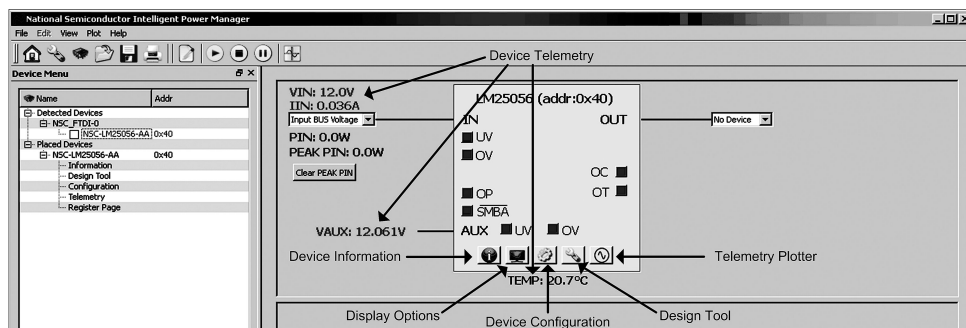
National Semiconductor Intelligent Power Manager
File Edit View Plot Help

Device Menu

| Name | Addr |
|---|---|
| Detected Devices | |
| NSC_FTDI-0 | |
| NSC-LM25056-AA | 0x40 |
| Placed Devices | |
| NSC-LM25056-AA | 0x40 |
| Information | |
| Design Tool | |
| Configuration | |
| Telemetry | |
| Register Page | |

Device Telemetry

VIN: 12.0V
IIN: 0.036A
Input BUS Voltage
PIN: 0.0W
PEAK PIN: 0.0W
Clear PEAK PIN

LM25056 (addr:0x40)
IN
OUT
No Device
UV
OV
OC
OT
OP
$\overline{SMBA}$
VAUX: 12.061V
AUX UV OV

Device Information
Telemetry Plotter
TEMP: 20.7°C
Display Options
Device Configuration
Design Tool